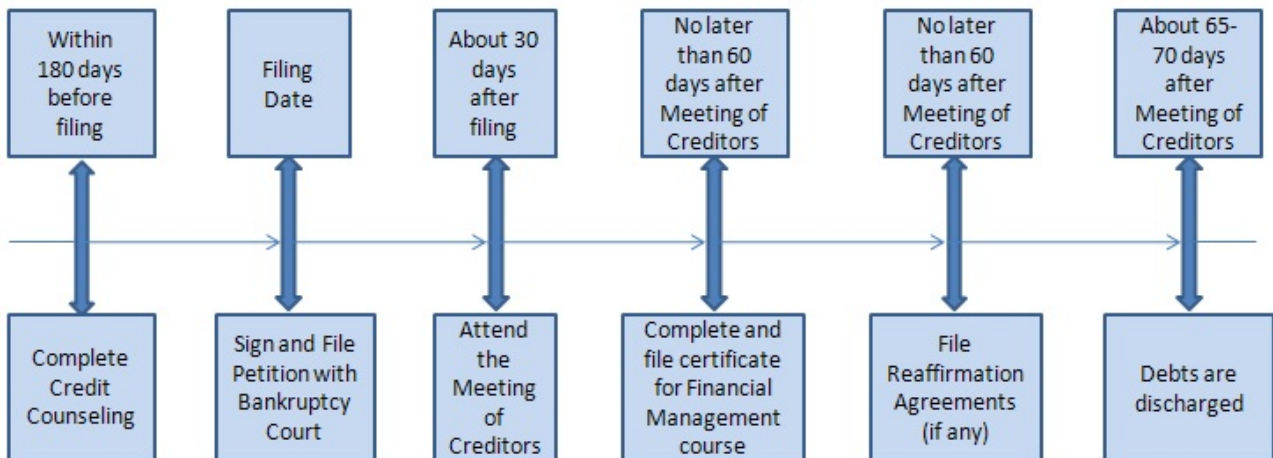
Within 180 days before filing

Filing Date

About 30 days after filing

No later than 60 days after Meeting of Creditors

No later than 60 days after Meeting of Creditors

About 65-70 days after Meeting of Creditors

Complete Credit Counseling

Sign and File Petition with Bankruptcy Court

Attend the Meeting of Creditors

Complete and file certificate for Financial Management course

File Reaffirmation Agreements (if any)

Debts are discharged